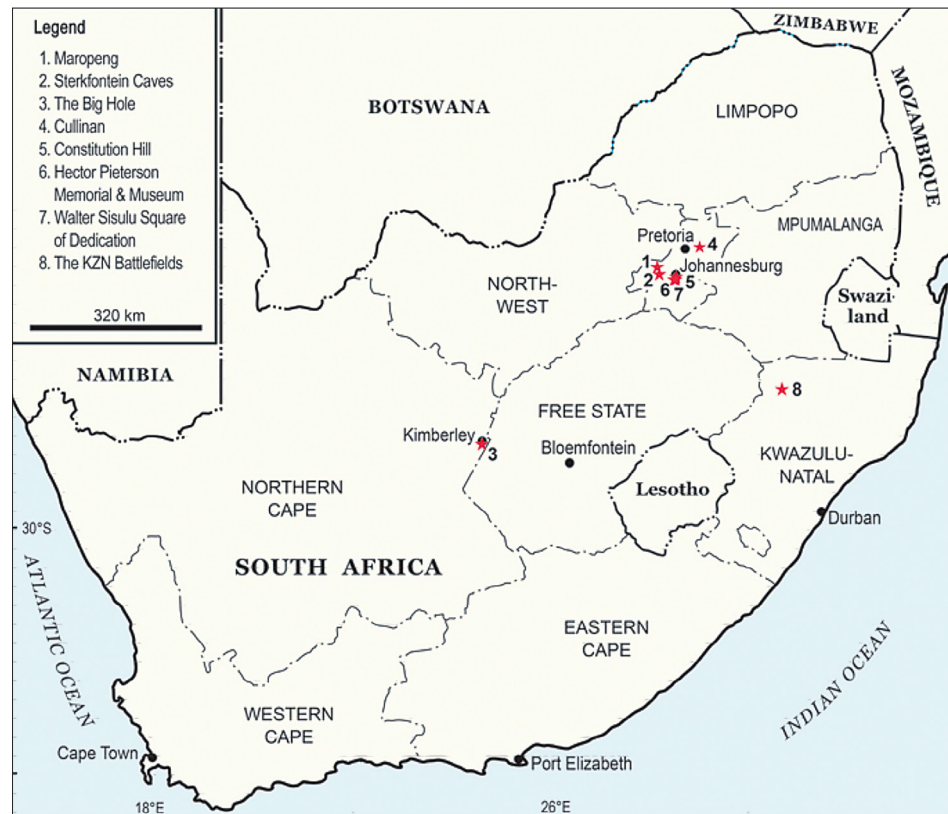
Legend
1. Maropeng
2. Sterkfontein Caves
3. The Big Hole
4. Cullinan
5. Constitution Hill
6. Hector Pieterson Memorial & Museum
7. Walter Sisulu Square of Dedication
8. The KZN Battlefields

320 km

ZIMBABWE
BOTSWANA
LIMPOPO
MOZAMBIQUE
MPUMALANGA
Pretoria
4
1
Johannesburg
2
6
7
5
NORTH-WEST
Swaziland
NAMIBIA
8
FREE STATE
Kimberley
3
Bloemfontein
KWAZULU-NATAL
Lesotho
NORTHERN CAPE
Durban
30°S
SOUTH AFRICA
ATLANTIC OCEAN
EASTERN CAPE
INDIAN OCEAN
WESTERN CAPE
Cape Town
Port Elizabeth
18°E
26°E